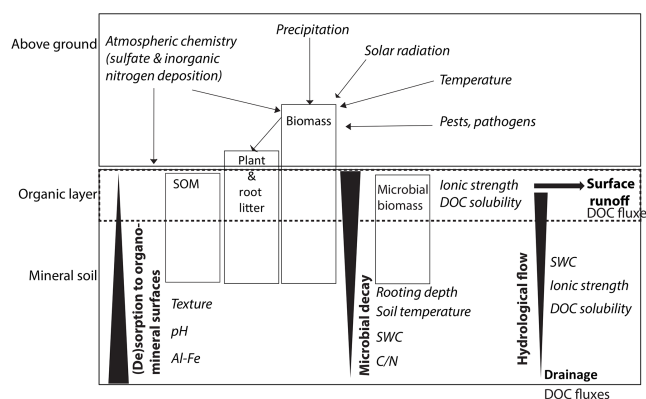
Above ground

Atmospheric chemistry (sulfate & inorganic nitrogen deposition)

Precipitation

Solar radiation

Temperature

Biomass

Pests, pathogens

Plant & root litter

Organic layer

SOM

Microbial biomass

Ionic strength
DOC solubility

Surface runoff
DOC fluxe

Mineral soil

(De)sorption to organo-mineral surfaces

Texture
pH
Al-Fe

Microbial decay

Rooting depth
Soil temperature
SWC
C/N

Hydrological flow

SWC
Ionic strength
DOC solubility

Drainage
DOC fluxes